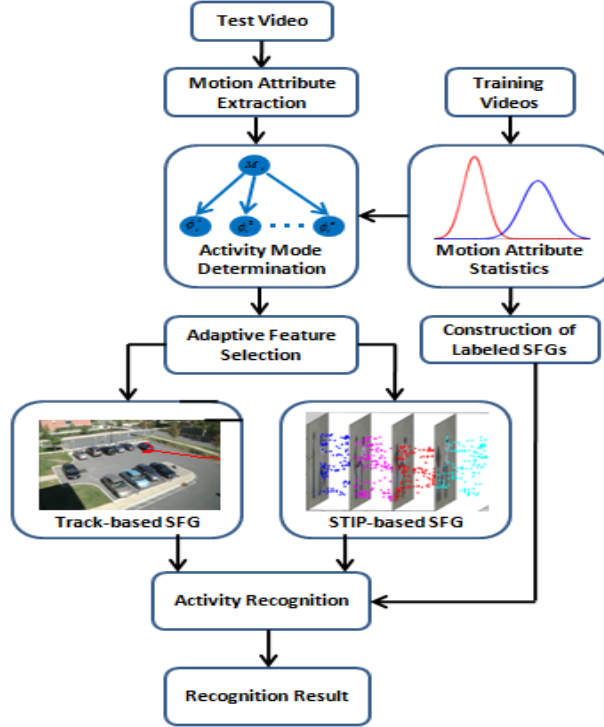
Test Video

Motion Attribute Extraction

Training Videos

$\mathcal{M}_i$

$\phi_i^1$ $\phi_i^2$ $\phi_i^n$

Activity Mode Determination

Motion Attribute Statistics

Adaptive Feature Selection

Construction of Labeled SFGs

Track-based SFG

STIP-based SFG

Activity Recognition

Recognition Result